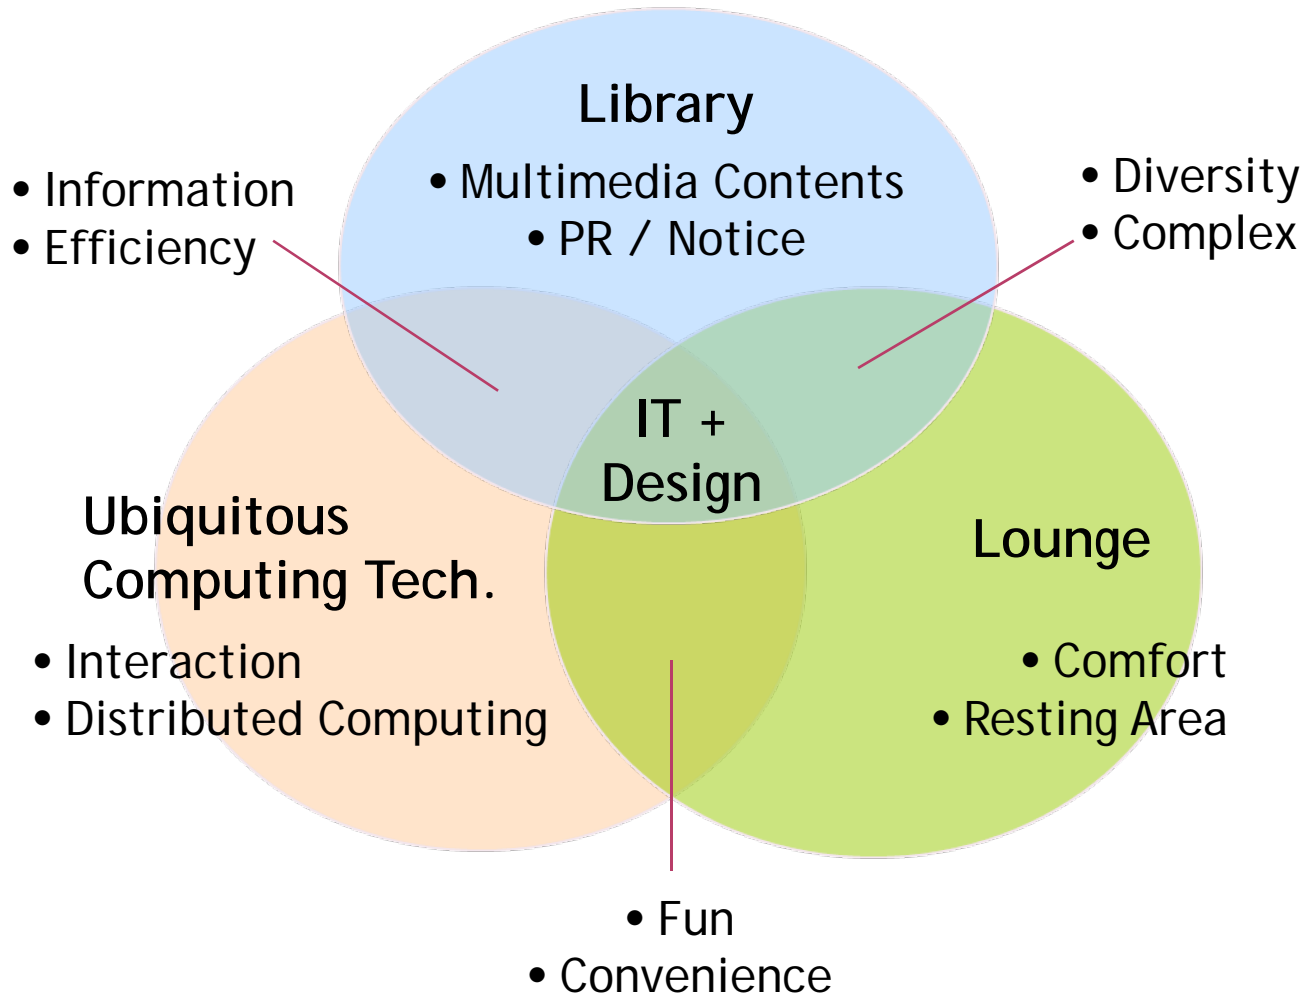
Library
• Multimedia Contents
• PR / Notice

• Information
• Efficiency

• Diversity
• Complex

IT + Design

Ubiquitous Computing Tech.
• Interaction
• Distributed Computing

Lounge
• Comfort
• Resting Area

• Fun
• Convenience